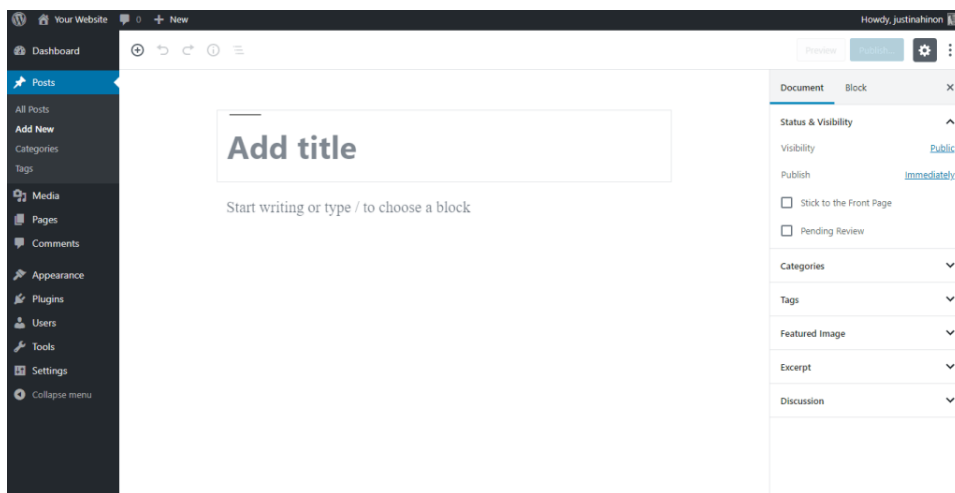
Your Website 0 + New

Howdy, justinahinon

Dashboard

Posts

All Posts

Add New

Categories

Tags

Media

Pages

Comments

Appearance

Plugins

Users

Tools

Settings

Collapse menu

Preview Publish...

Add title

Start writing or type / to choose a block

Document Block ×

Status & Visibility

Visibility Public

Publish Immediately

Stick to the Front Page

Pending Review

Categories

Tags

Featured Image

Excerpt

Discussion